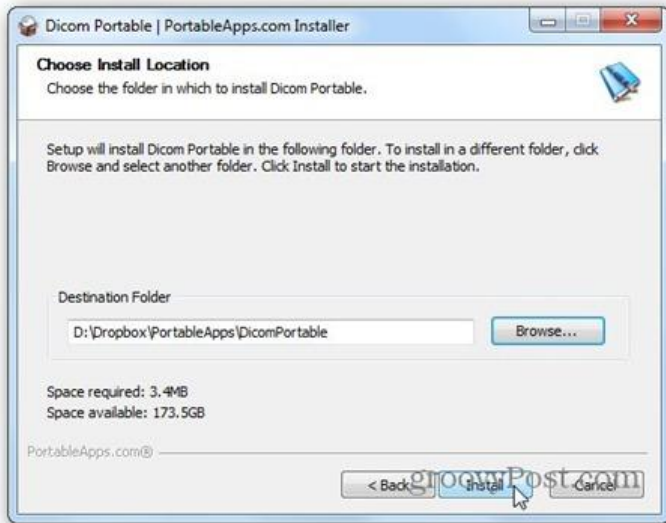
Dicom Portable | PortableApps.com Installer

Choose Install Location

Choose the folder in which to install Dicom Portable.

Setup will install Dicom Portable in the following folder. To install in a different folder, click Browse and select another folder. Click Install to start the installation.

Destination Folder

D:\Dropbox\PortableApps\DicomPortable

Browse...

Space required: 3.4MB
Space available: 173.5GB

PortableApps.com®

< Back

Install

Cancel

groovyPost.com